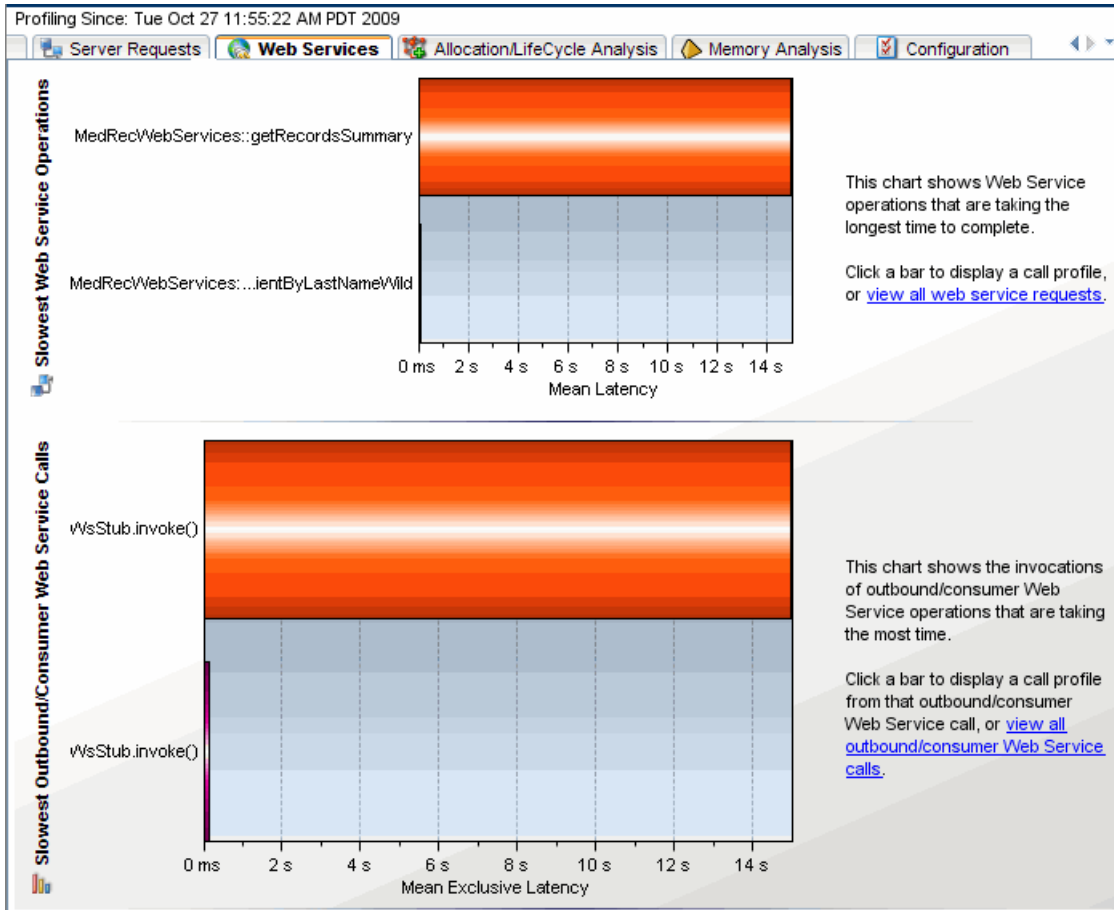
Profiling Since: Tue Oct 27 11:55:22 AM PDT 2009

Server Requests | Web Services | Allocation/LifeCycle Analysis | Memory Analysis | Configuration

Slowest Web Service Operations

MedRecWebServices::getRecordsSummary

MedRecWebServices:...ientByLastNameWild

0 ms 2 s 4 s 6 s 8 s 10 s 12 s 14 s

Mean Latency

This chart shows Web Service operations that are taking the longest time to complete.

Click a bar to display a call profile, or view all web service requests.

Slowest Outbound/Consumer Web Service Calls

WsStub.invoke()

WsStub.invoke()

0 ms 2 s 4 s 6 s 8 s 10 s 12 s 14 s

Mean Exclusive Latency

This chart shows the invocations of outbound/consumer Web Service operations that are taking the most time.

Click a bar to display a call profile from that outbound/consumer Web Service call, or view all outbound/consumer Web Service calls.